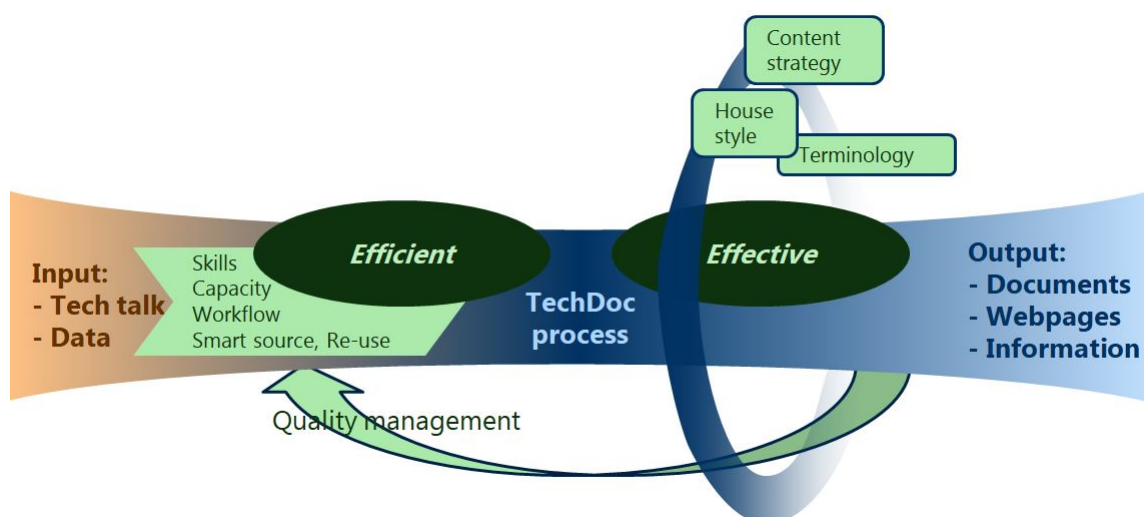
Content strategy

House style

Terminology

Input:
- Tech talk
- Data

Skills
Capacity
Workflow
Smart source, Re-use

Efficient

TechDoc process

Effective

Output:
- Documents
- Webpages
- Information

Quality management